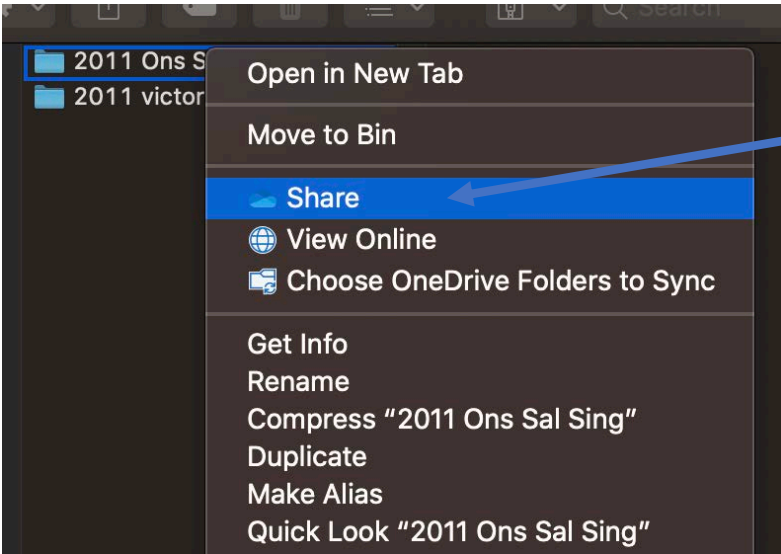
Search

2011 Ons S
2011 victor

Open in New Tab

Move to Bin

Share
View Online
Choose OneDrive Folders to Sync

Get Info
Rename
Compress “2011 Ons Sal Sing”
Duplicate
Make Alias
Quick Look “2011 Ons Sal Sing”